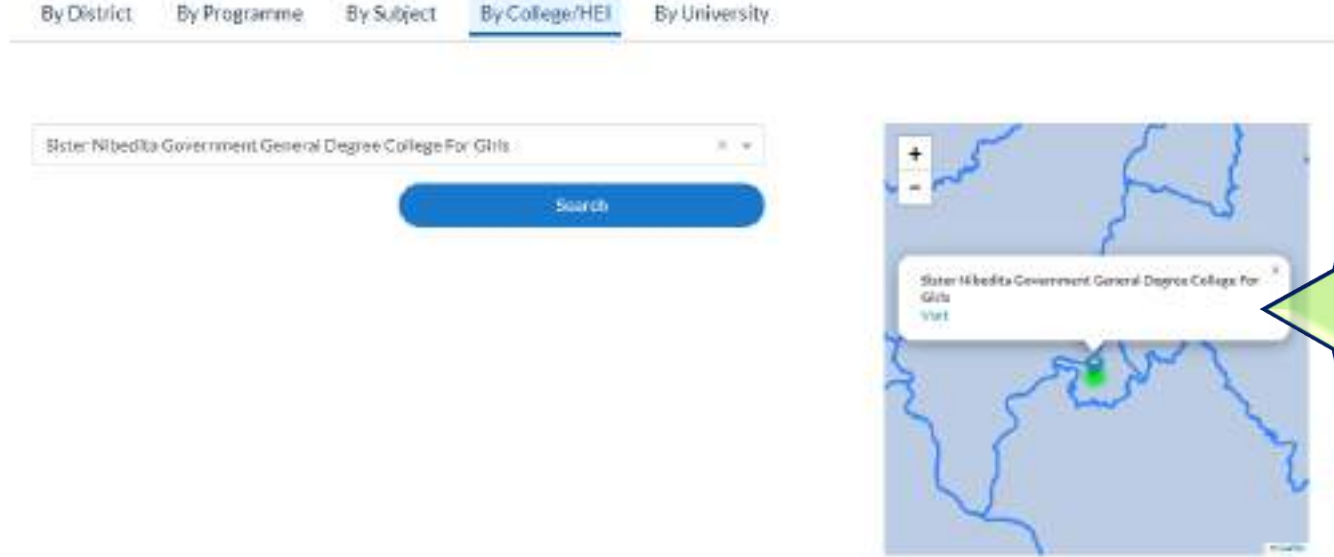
By District By Programme By Subject By College/HEI By University

Sister Nibedita Government General Degree College For Girls × ▾

Search

+
−

Sister Nibedita Government General Degree College For Girls ×
Visit

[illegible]